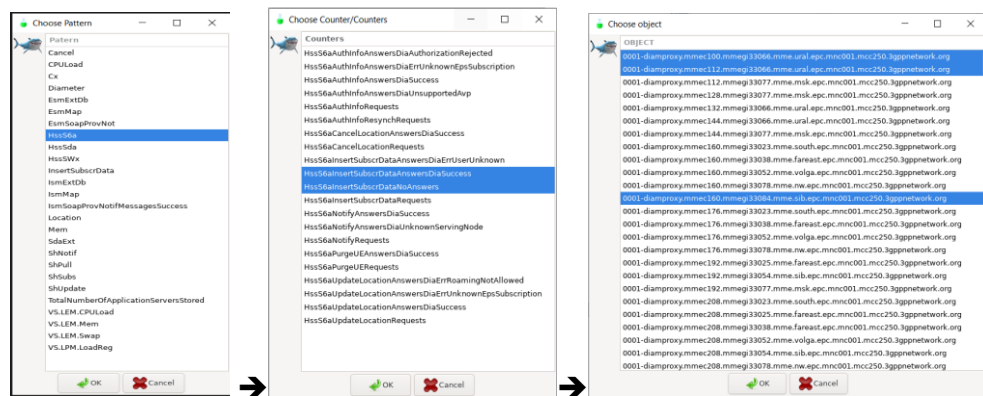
Choose Pattern

Pattern
Cancel
CPULoad
Cx
Diameter
EsmExtDb
EsmMap
EsmSoapProvNot
HssS6a
HssSda
HssSWx
InsertSubscrData
IsmExtDb
IsmMap
IsmSoapProvNotifMessagesSuccess
Location
Mem
SdaExt
ShNotif
ShPull
ShSubs
ShUpdate
TotalNumberOfApplicationServersStored
VS.LEM.CPULoad
VS.LEM.Mem
VS.LEM.Swap
VS.LPM.LoadReg

OK Cancel

Choose Counter/Counters

Counters
HssS6aAuthInfoAnswersDiaAuthorizationRejected
HssS6aAuthInfoAnswersDiaErrUnknownEpsSubscription
HssS6aAuthInfoAnswersDiaSuccess
HssS6aAuthInfoAnswersDiaUnsupportedAvp
HssS6aAuthInfoRequests
HssS6aAuthInfoResynchRequests
HssS6aCancelLocationAnswersDiaSuccess
HssS6aCancelLocationRequests
HssS6aInsertSubscrDataAnswersDiaErrUserUnknown
HssS6aInsertSubscrDataAnswersDiaSuccess
HssS6aInsertSubscrDataNoAnswers
HssS6aInsertSubscrDataRequests
HssS6aNotifyAnswersDiaSuccess
HssS6aNotifyAnswersDiaUnknownServingNode
HssS6aNotifyRequests
HssS6aPurgeUEAnswersDiaSuccess
HssS6aPurgeUERequests
HssS6aUpdateLocationAnswersDiaErrRoamingNotAllowed
HssS6aUpdateLocationAnswersDiaErrUnknownEpsSubscription
HssS6aUpdateLocationAnswersDiaSuccess
HssS6aUpdateLocationRequests

OK Cancel

Choose object

OBJECT
0001-diamproxy.mmec100.mmegi33066.mme.ural.epc.mnc001.mcc250.3gppnetwork.org
0001-diamproxy.mmec112.mmegi33066.mme.ural.epc.mnc001.mcc250.3gppnetwork.org
0001-diamproxy.mmec112.mmegi33077.mme.msk.epc.mnc001.mcc250.3gppnetwork.org
0001-diamproxy.mmec128.mmegi33077.mme.msk.epc.mnc001.mcc250.3gppnetwork.org
0001-diamproxy.mmec132.mmegi33066.mme.ural.epc.mnc001.mcc250.3gppnetwork.org
0001-diamproxy.mmec144.mmegi33066.mme.ural.epc.mnc001.mcc250.3gppnetwork.org
0001-diamproxy.mmec144.mmegi33077.mme.msk.epc.mnc001.mcc250.3gppnetwork.org
0001-diamproxy.mmec160.mmegi33023.mme.south.epc.mnc001.mcc250.3gppnetwork.org
0001-diamproxy.mmec160.mmegi33038.mme.fareast.epc.mnc001.mcc250.3gppnetwork.org
0001-diamproxy.mmec160.mmegi33052.mme.volga.epc.mnc001.mcc250.3gppnetwork.org
0001-diamproxy.mmec160.mmegi33078.mme.nw.epc.mnc001.mcc250.3gppnetwork.org
0001-diamproxy.mmec160.mmegi33084.mme.sib.epc.mnc001.mcc250.3gppnetwork.org
0001-diamproxy.mmec176.mmegi33023.mme.south.epc.mnc001.mcc250.3gppnetwork.org
0001-diamproxy.mmec176.mmegi33038.mme.fareast.epc.mnc001.mcc250.3gppnetwork.org
0001-diamproxy.mmec176.mmegi33052.mme.volga.epc.mnc001.mcc250.3gppnetwork.org
0001-diamproxy.mmec176.mmegi33078.mme.nw.epc.mnc001.mcc250.3gppnetwork.org
0001-diamproxy.mmec192.mmegi33025.mme.fareast.epc.mnc001.mcc250.3gppnetwork.org
0001-diamproxy.mmec192.mmegi33054.mme.sib.epc.mnc001.mcc250.3gppnetwork.org
0001-diamproxy.mmec192.mmegi33077.mme.msk.epc.mnc001.mcc250.3gppnetwork.org
0001-diamproxy.mmec208.mmegi33023.mme.south.epc.mnc001.mcc250.3gppnetwork.org
0001-diamproxy.mmec208.mmegi33025.mme.fareast.epc.mnc001.mcc250.3gppnetwork.org
0001-diamproxy.mmec208.mmegi33038.mme.fareast.epc.mnc001.mcc250.3gppnetwork.org
0001-diamproxy.mmec208.mmegi33052.mme.volga.epc.mnc001.mcc250.3gppnetwork.org
0001-diamproxy.mmec208.mmegi33054.mme.sib.epc.mnc001.mcc250.3gppnetwork.org
0001-diamproxy.mmec208.mmegi33078.mme.nw.epc.mnc001.mcc250.3gppnetwork.org

OK Cancel